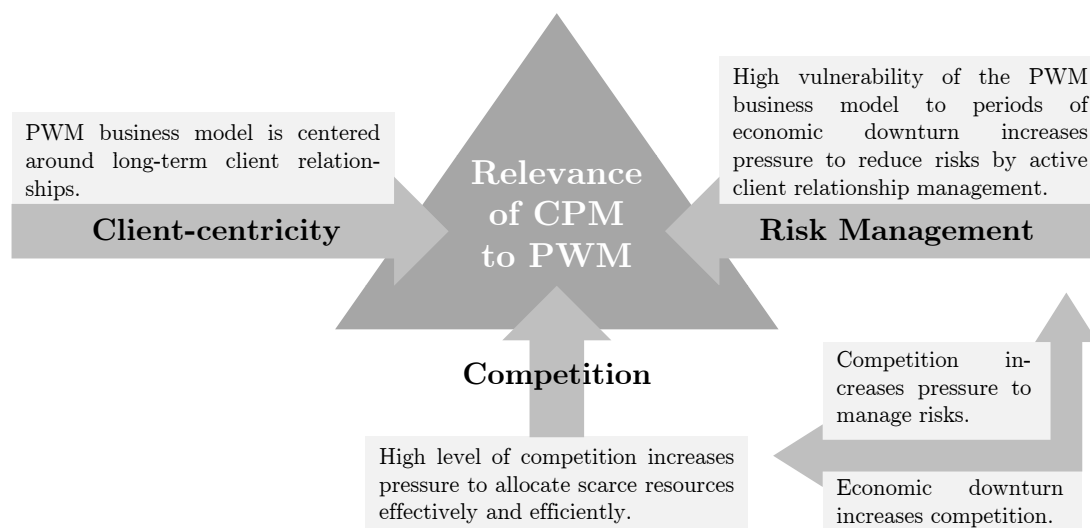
PWM business model is centered around long-term client relationships.

Client-centricity

Relevance of CPM to PWM

High vulnerability of the PWM business model to periods of economic downturn increases pressure to reduce risks by active client relationship management.

Risk Management

Competition

Competition increases pressure to manage risks.

High level of competition increases pressure to allocate scarce resources effectively and efficiently.

Economic downturn increases competition.